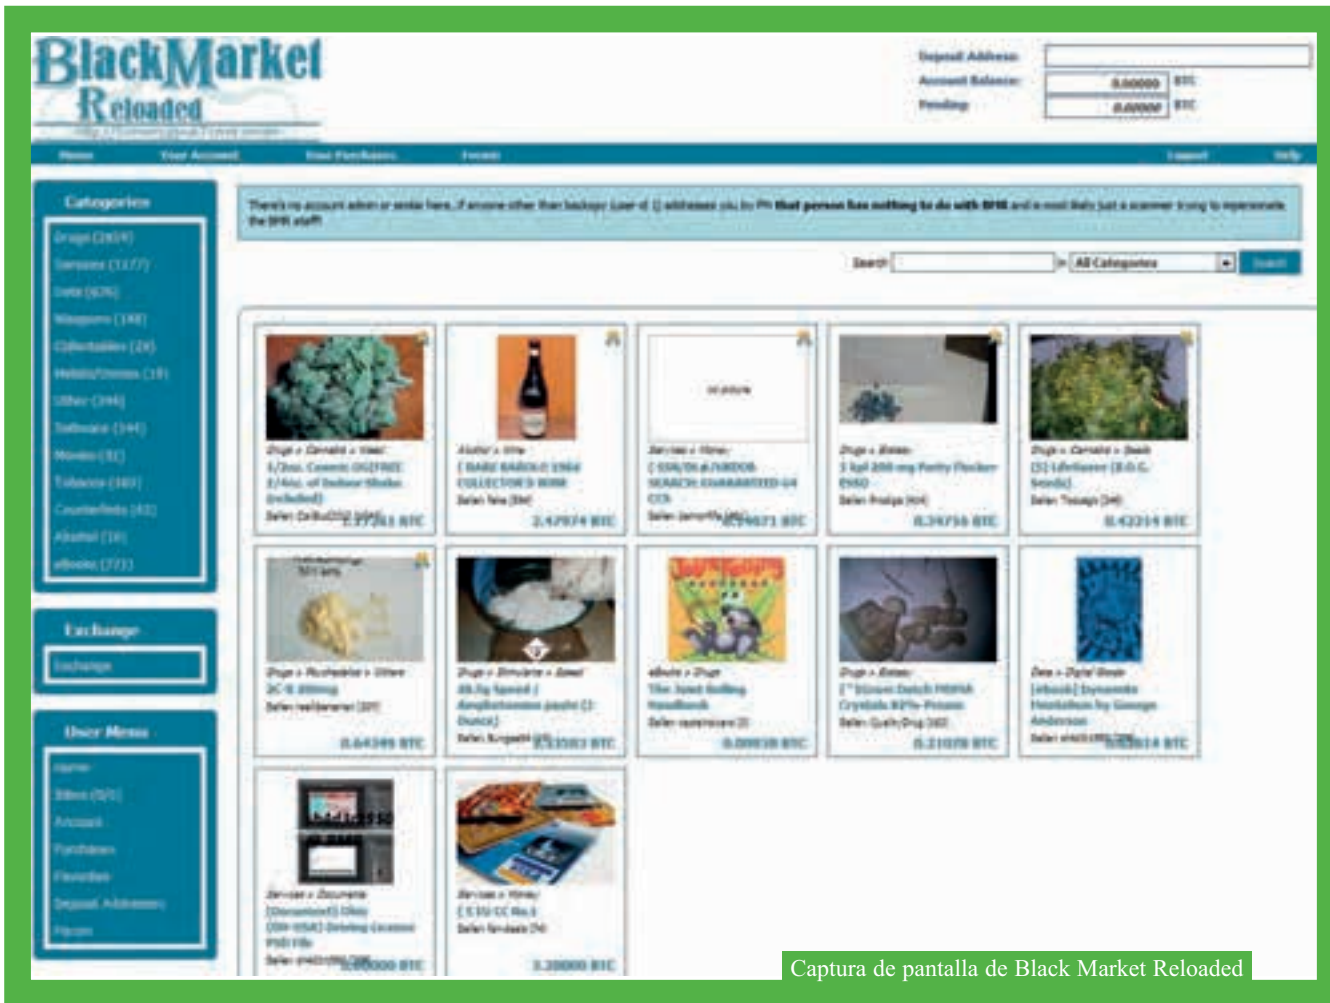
BlackMarket Reloaded

Deposit Address:
Account Balance: 0.00000 BTC
Pending: 0.00000 BTC

Home | Your Account | Your Purchases | Forums | Logout | Help

Categories
Drugs (2659)
Services (1177)
Data (626)
Weapons (148)
Collectables (28)
Metals/Stones (19)
Other (346)
Software (144)
Movies (31)
Tobacco (103)
Counterfeits (43)
Alcohol (16)
eBooks (733)

Exchange
Exchange

User Menu
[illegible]
Bitecs (0/1)
Account
Purchases
Favorites
Deposit Addresses
Forum

There's no account admin or similar here. If anyone other than backopy (user id 1) addresses you by PM **that person has nothing to do with BMR** and is most likely just a scammer trying to impersonate the BMR staff!

Search: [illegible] in All Categories | Search

Drugs » Cannabis » Weed
1/2oz. Cosmic OG[FREE 1/4oz. of Indoor Shake included]
Seller: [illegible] 2.27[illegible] BTC

Alcohol » Wine
[ RARE BAROLO 1964 COLLECTOR'S WINE
Seller: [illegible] 2.42074 BTC

no picture
Services » Money
[ USA/UK ALIAS/DOB SEARCH: GUARANTEED 4 CC's
Seller: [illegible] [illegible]4671 BTC

Drugs » Ecstasy
1 kg! 200 mg Purity Flacker EVEO
Seller: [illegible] 0.34756 BTC

Drugs » Cannabis » Seeds
[5] Lifesaver (B.O.G. Seeds)
Seller: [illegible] 0.42214 BTC

Drugs » Psychedelics » Others
2C-E 300mg
Seller: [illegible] 0.64349 BTC

Drugs » Stimulants » Speed
28.3g Speed / Amphetamine paste [1 Ounce]
Seller: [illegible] 0.15583 BTC

eBooks » Drugs
The Joint Rolling Handbook
Seller: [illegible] 0.00038 BTC

Drugs » Ecstasy
[*Brown Dutch MDMA Crystals 83% Potent
Seller: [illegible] 0.21078 BTC

Data » Digital Books
[ebook] Dynamite Handbook by George Anderson
Seller: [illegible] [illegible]614 BTC

Services » Documents
[Document] Ohio (OH-USA) Drivers License PSD File
Seller: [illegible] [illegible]000 BTC

Services » Money
[ 5 EU CC No.1
Seller: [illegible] 3.20000 BTC

Captura de pantalla de Black Market Reloaded